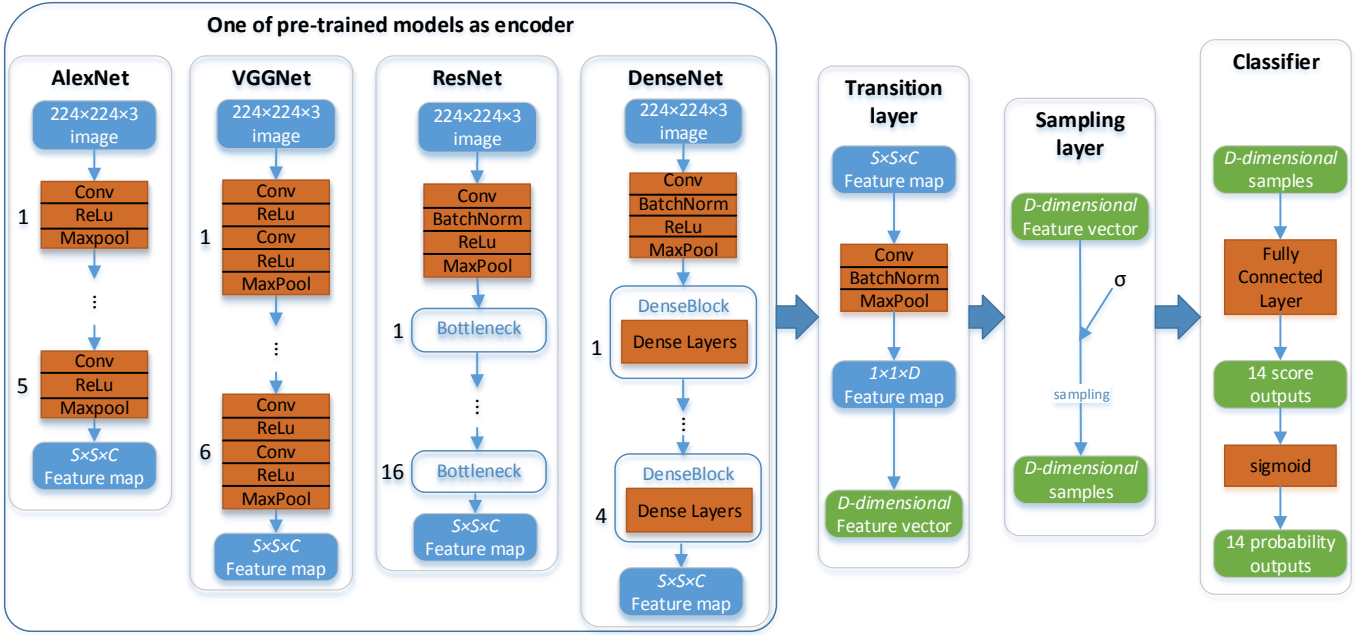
One of pre-trained models as encoder

AlexNet

224×224×3 image

1

Conv
ReLu
Maxpool

⋮

5

Conv
ReLu
Maxpool

$S \times S \times C$ Feature map

VGGNet

224×224×3 image

1

Conv
ReLu
Conv
ReLu
MaxPool

⋮

6

Conv
ReLu
Conv
ReLu
MaxPool

$S \times S \times C$ Feature map

ResNet

224×224×3 image

Conv
BatchNorm
ReLu
MaxPool

1 Bottleneck

⋮

16 Bottleneck

$S \times S \times C$ Feature map

DenseNet

224×224×3 image

Conv
BatchNorm
ReLu
MaxPool

DenseBlock
1 Dense Layers

⋮

DenseBlock
4 Dense Layers

$S \times S \times C$ Feature map

Transition layer

$S \times S \times C$ Feature map

Conv
BatchNorm
MaxPool

$1 \times 1 \times D$ Feature map

D-dimensional Feature vector

Sampling layer

D-dimensional Feature vector

σ

sampling

D-dimensional samples

Classifier

D-dimensional samples

Fully Connected Layer

14 score outputs

sigmoid

14 probability outputs